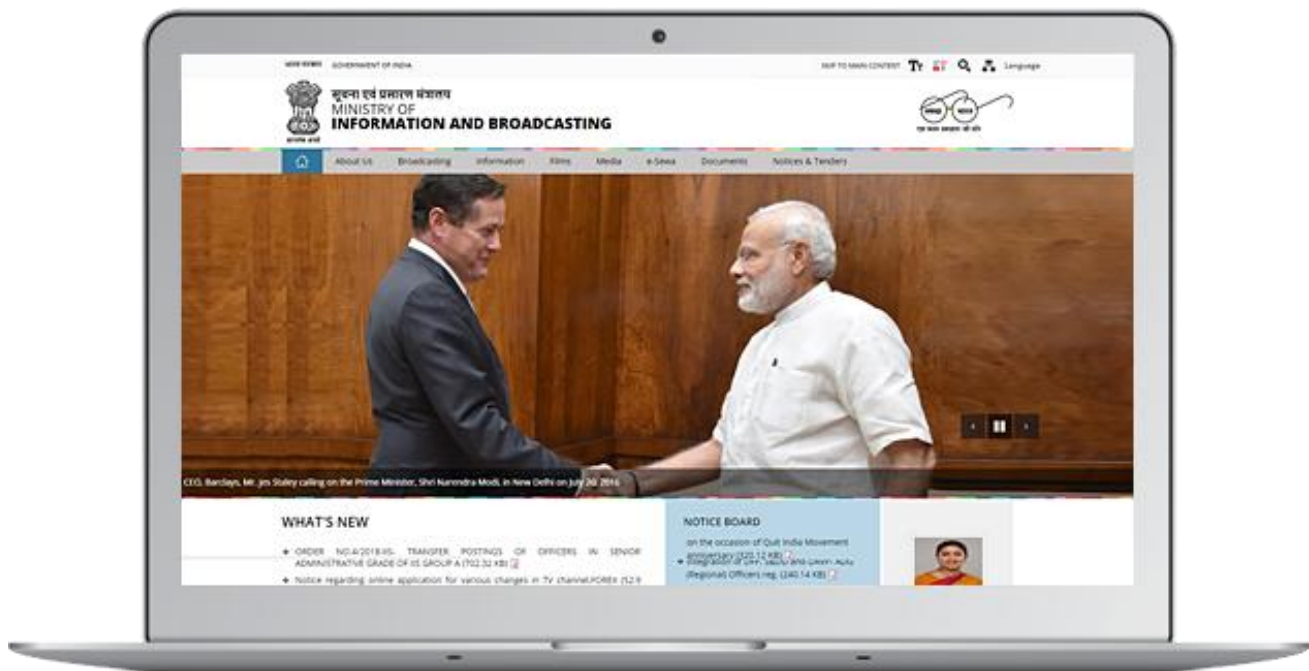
भारत सरकार GOVERNMENT OF INDIA

SKIP TO MAIN CONTENT Language

सूचना एवं प्रसारण मंत्रालय
MINISTRY OF
INFORMATION AND BROADCASTING

सत्यमेव जयते

एक कदम स्वच्छता की ओर

About Us Broadcasting Information Films Media e-Sewa Documents Notices & Tenders

CEO, Barclays, Mr. Jes Staley calling on the Prime Minister, Shri Narendra Modi, in New Delhi on July 20, 2016

WHAT'S NEW

ORDER NO.4/2018-IIS- TRANSFER POSTINGS OF OFFICERS IN SENIOR ADMINISTRATIVE GRADE OF IIS GROUP A (702.32 KB)

Notice regarding online application for various changes in TV channel/FOREX (52.9

NOTICE BOARD

on the occasion of Quit India Movement anniversary (520.12 KB)

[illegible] (Regional) Officers reg. (240.14 KB)